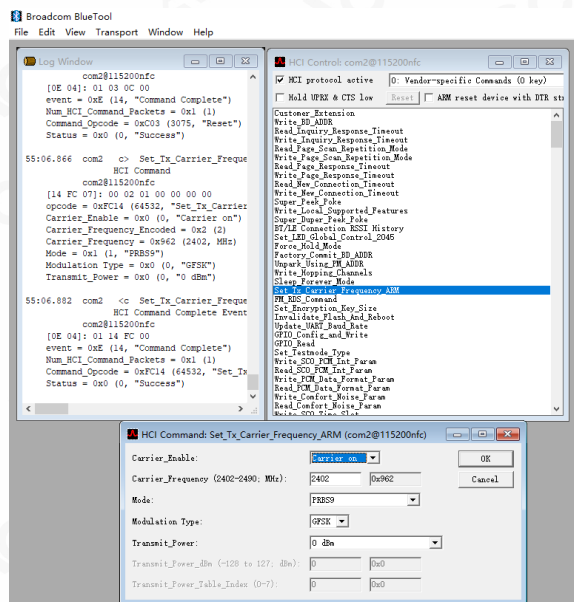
Broadcom BlueTool
File Edit View Transport Window Help

Log Window

com2@115200nfc
[0E 04]: 01 03 0C 00
event = 0xE (14, "Command Complete")
Num_HCI_Command_Packets = 0x1 (1)
Command_Opcode = 0xC03 (3075, "Reset")
Status = 0x0 (0, "Success")

55:06.866 com2 c> Set_Tx_Carrier_Freque
HCI Command
com2@115200nfc
[14 FC 07]: 00 02 01 00 00 00 00
opcode = 0xFC14 (64532, "Set_Tx_Carrier
Carrier_Enable = 0x0 (0, "Carrier on")
Carrier_Frequency_Encoded = 0x2 (2)
Carrier_Frequency = 0x962 (2402, MHz)
Mode = 0x1 (1, "PRBS9")
Modulation Type = 0x0 (0, "GFSK")
Transmit_Power = 0x0 (0, "0 dBm")

55:06.882 com2 <c Set_Tx_Carrier_Freque
HCI Command Complete Event
com2@115200nfc
[0E 04]: 01 14 FC 00
event = 0xE (14, "Command Complete")
Num_HCI_Command_Packets = 0x1 (1)
Command_Opcode = 0xFC14 (64532, "Set_Tx
Status = 0x0 (0, "Success")

HCI Control: com2@115200nfc
HCI protocol active
0: Vendor-specific Commands (0 key)
Hold UPRX & CTS low
Reset
ARM reset device with DTR sta
Customer_Extension
Write_BD_ADDR
Read_Inquiry_Response_Timeout
Write_Inquiry_Response_Timeout
Read_Page_Scan_Repetition_Mode
Write_Page_Scan_Repetition_Mode
Read_Page_Response_Timeout
Write_Page_Response_Timeout
Read_New_Connection_Timeout
Write_New_Connection_Timeout
Super_Peek_Poke
Write_Local_Supported_Features
Super_Duper_Peek_Poke
BT/LE Connection RSSI History
Set_LED_Global_Control_2045
Force_Hold_Mode
Factory_Commit_BD_ADDR
Unpark_Using_PM_ADDR
Write_Hopping_Channels
Sleep_Forever_Mode
Set_Tx_Carrier_Frequency_ARM
FM_RDS_Command
Set_Encryption_Key_Size
Invalidate_Flash_And_Reboot
Update_UART_Baud_Rate
GPIO_Config_and_Write
GPIO_Read
Set_Testmode_Type
Write_SCO_PCM_Int_Param
Read_SCO_PCM_Int_Param
Write_PCM_Data_Format_Param
Read_PCM_Data_Format_Param
Write_Comfort_Noise_Param
Read_Comfort_Noise_Param
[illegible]

HCI Command: Set_Tx_Carrier_Frequency_ARM (com2@115200nfc)
Carrier_Enable:
Carrier on
OK
Carrier_Frequency (2402-2490; MHz):
2402
0x962
Cancel
Mode:
PRBS9
Modulation Type:
GFSK
Transmit_Power:
0 dBm
Transmit_Power_dBm (-128 to 127; dBm):
0
0x0
Transmit_Power_Table_Index (0-7):
0
0x0